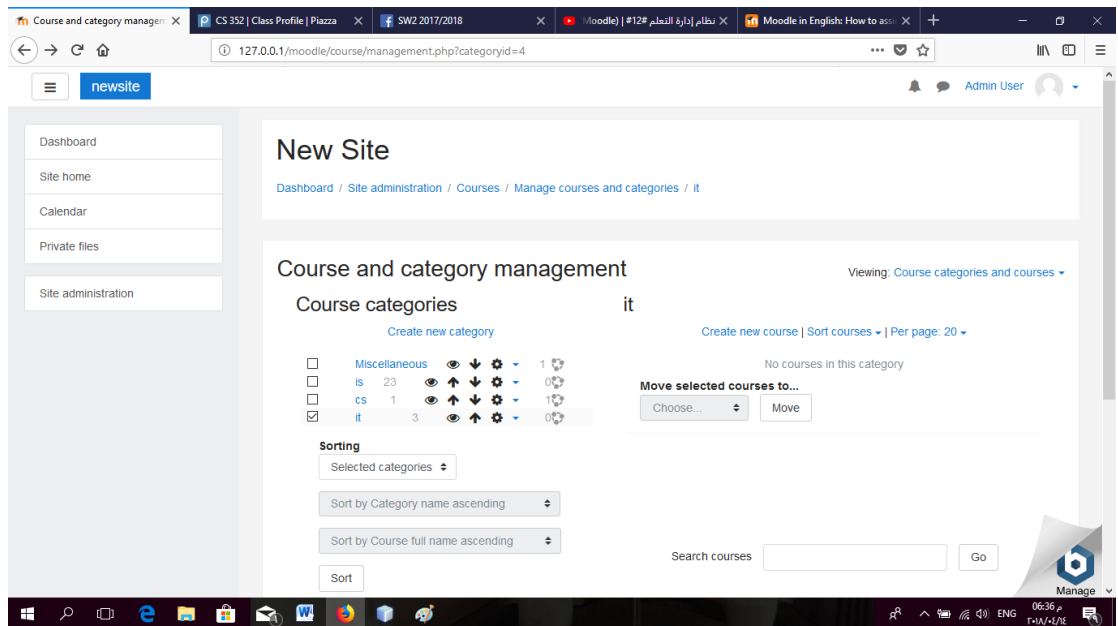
Course and category managem ×
CS 352 | Class Profile | Piazza ×
SW2 2017/2018 ×
Moodle) | #12 نظام إدارة التعلم ×
Moodle in English: How to ass ×

127.0.0.1/moodle/course/management.php?categoryid=4

newsite

Admin User

Dashboard
Site home
Calendar
Private files

Site administration

New Site

Dashboard / Site administration / Courses / Manage courses and categories / it

Course and category management

Viewing: Course categories and courses

Course categories

Create new category

| | Name | Count | | Courses |
|---|---|---|---|---|
| ☐ | Miscellaneous | | | 1 |
| ☐ | is | 23 | | 0 |
| ☐ | cs | 1 | | 1 |
| ☑ | it | 3 | | 0 |

Sorting

Selected categories

Sort by Category name ascending

Sort by Course full name ascending

Sort

it

Create new course | Sort courses | Per page: 20

No courses in this category

Move selected courses to...

Choose...

Move

Search courses

Go

Manage

ENG
06:36 م
٢٠١٨/٠٤/١٤